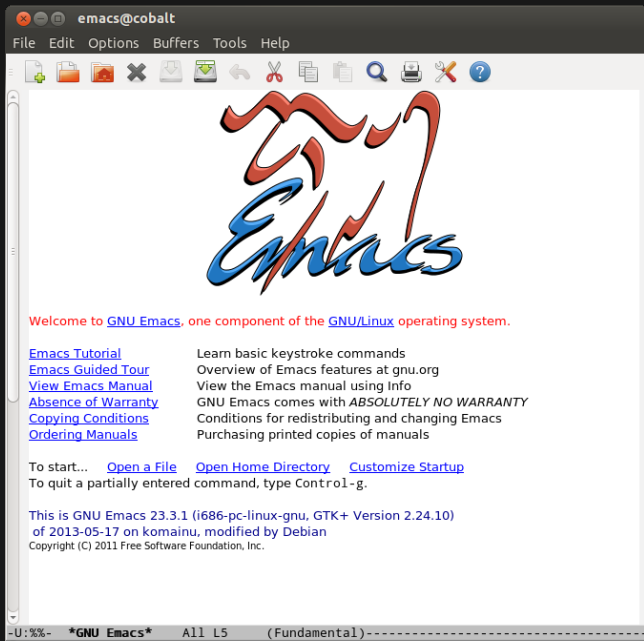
emacs@cobalt

File Edit Options Buffers Tools Help

Emacs

Welcome to GNU Emacs, one component of the GNU/Linux operating system.

| | |
|---|---|
| Emacs Tutorial | Learn basic keystroke commands |
| Emacs Guided Tour | Overview of Emacs features at gnu.org |
| View Emacs Manual | View the Emacs manual using Info |
| Absence of Warranty | GNU Emacs comes with ABSOLUTELY NO WARRANTY |
| Copying Conditions | Conditions for redistributing and changing Emacs |
| Ordering Manuals | Purchasing printed copies of manuals |

To start... Open a File Open Home Directory Customize Startup
To quit a partially entered command, type Control-g.

This is GNU Emacs 23.3.1 (i686-pc-linux-gnu, GTK+ Version 2.24.10)
of 2013-05-17 on komainu, modified by Debian
Copyright (C) 2011 Free Software Foundation, Inc.

-U:%%- *GNU Emacs* All L5 (Fundamental)------------------------------------